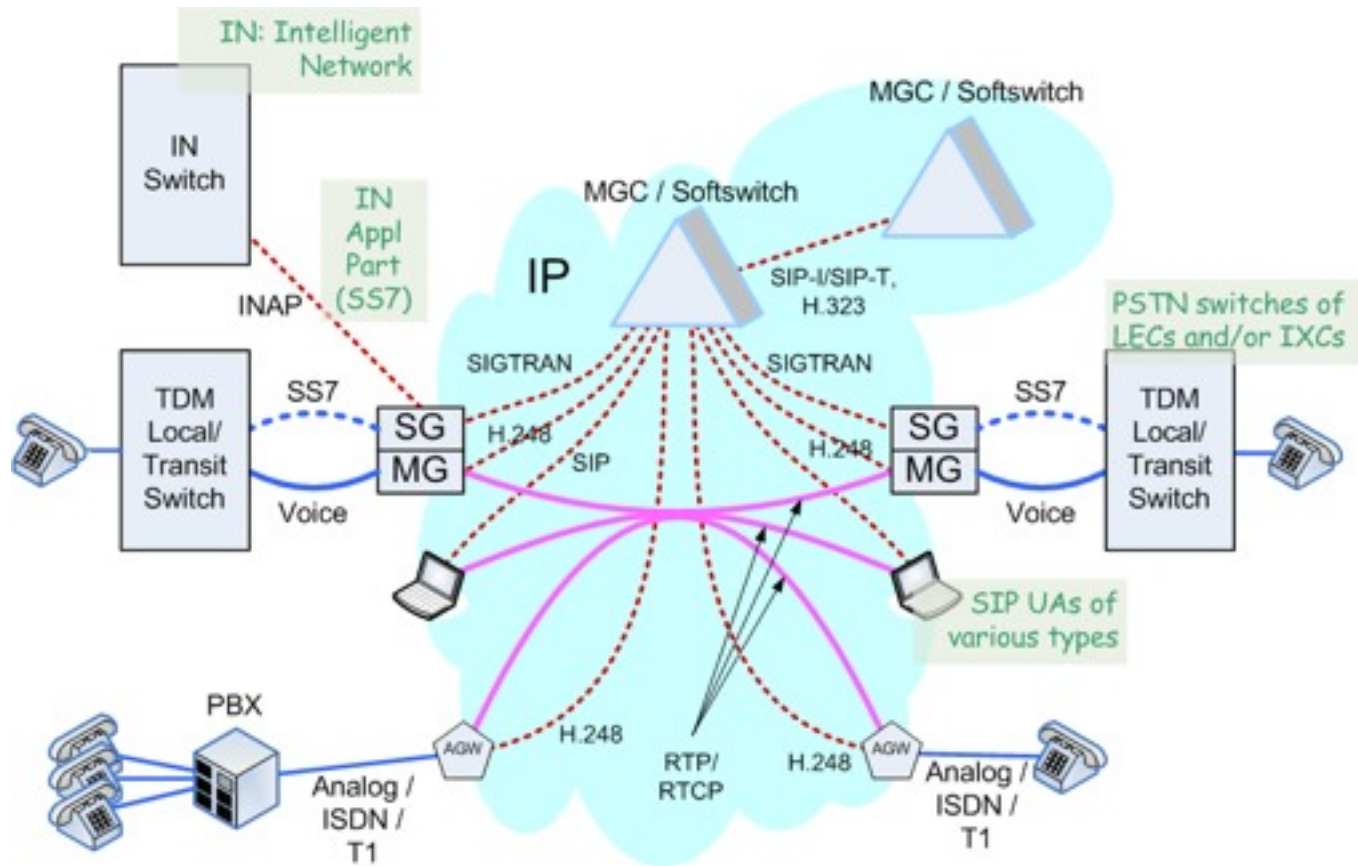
IN: Intelligent Network

IN Switch

IN Appl Part (SS7)

INAP

MGC / Softswitch

MGC / Softswitch

IP

SIP-I/SIP-T, H.323

PSTN switches of LECs and/or IXCs

SIGTRAN

SIGTRAN

TDM Local/ Transit Switch

SS7

SG

MG

H.248

SIP

H.248

SG

MG

SS7

TDM Local/ Transit Switch

Voice

Voice

SIP UAs of various types

PBX

AGW

H.248

RTP/ RTCP

H.248

AGW

Analog / ISDN / T1

Analog / ISDN / T1